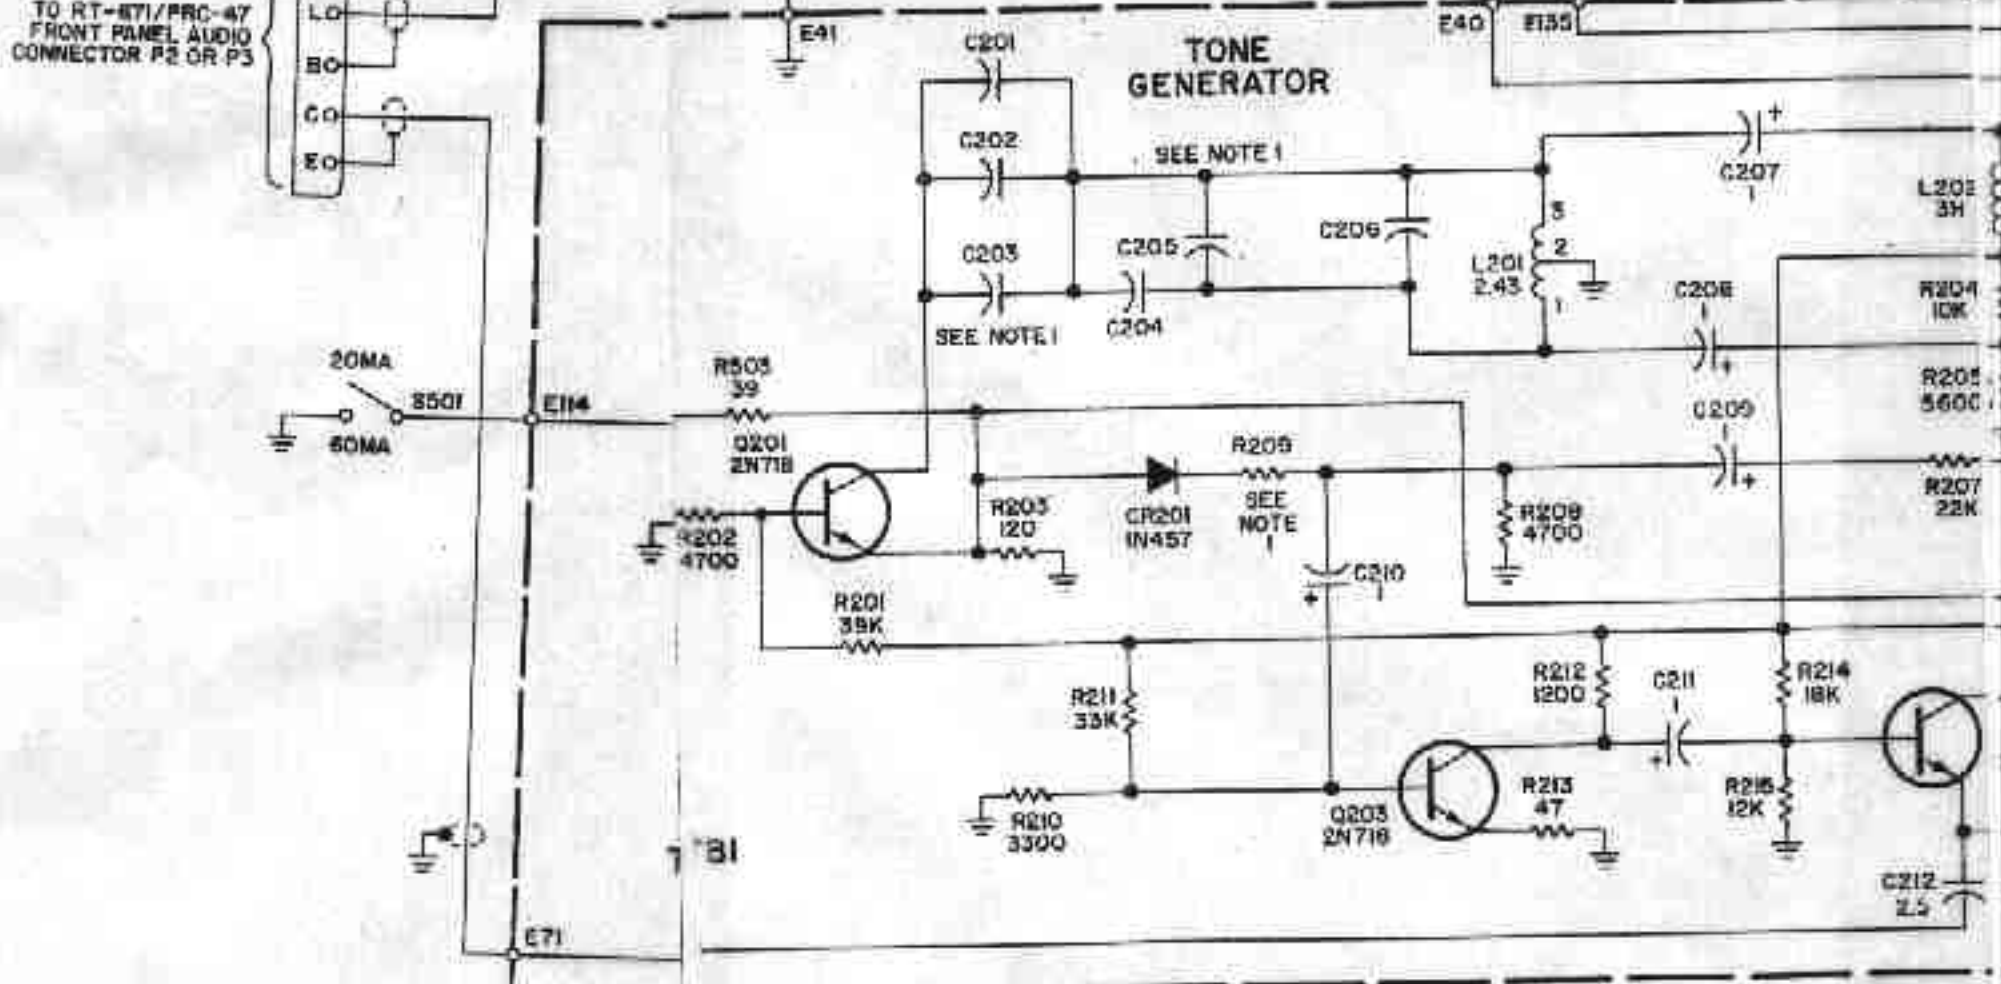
TO RT-671/PRC-47 FRONT PANEL AUDIO CONNECTOR P2 OR P3

LO
BO
CO
EO

E41

C201

TONE GENERATOR

E40
E135

C202

SEE NOTE 1

C207
1

L202
3H

C203

C205

C206

3
2
L201
2.43
1

C208
1

R204
10K

SEE NOTE 1

C204

20MA
S501
60MA

E114

R503
39

Q201
2N718

R205
5600

C209
1

R209
SEE NOTE 1

CR201
1N457

R203
120

R208
4700

R207
22K

R202
4700

C210
1

R201
39K

R212
1200

C211
1

R214
18K

R211
33K

R213
47

R215
12K

R210
3300

Q203
2N718

TB1

C212
2.5

E71